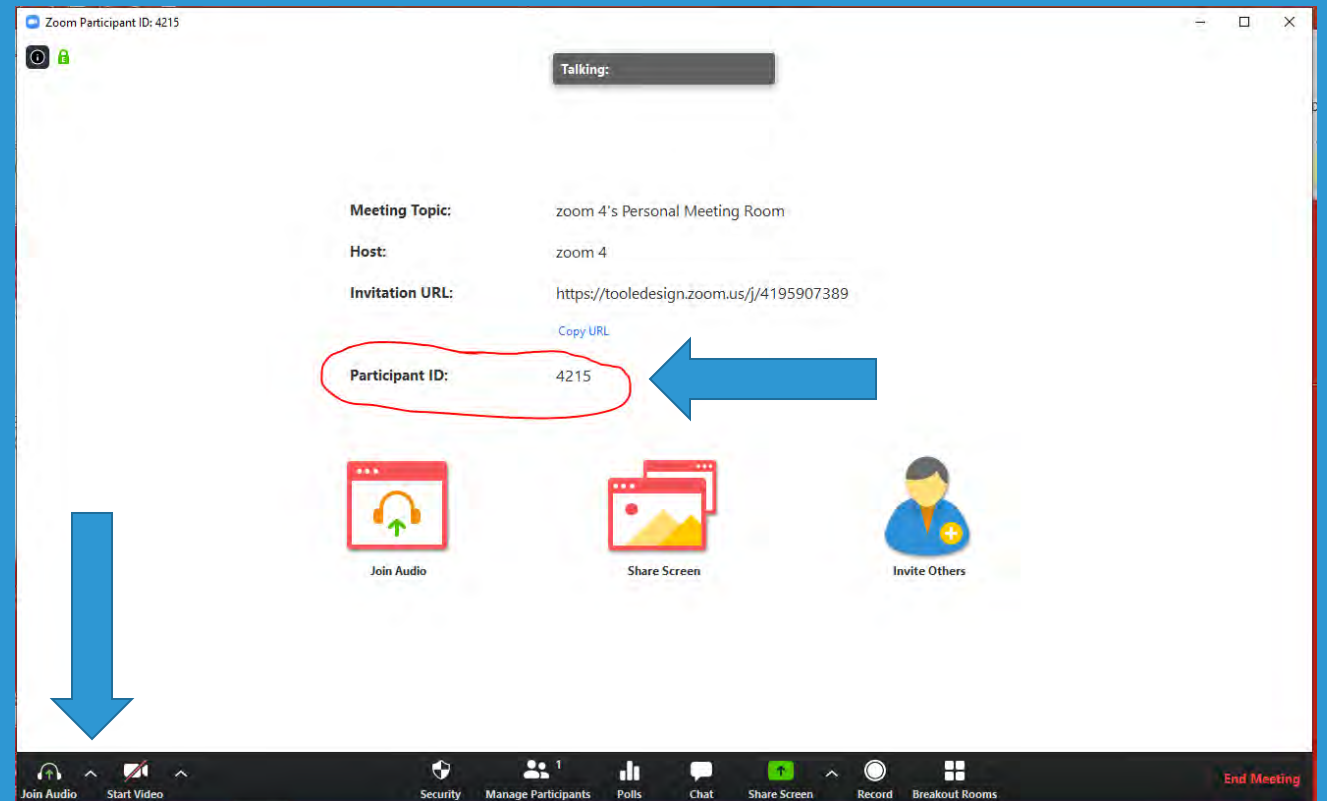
Zoom Participant ID: 4215

Talking:

Meeting Topic: zoom 4's Personal Meeting Room

Host: zoom 4

Invitation URL: https://tooledesign.zoom.us/j/4195907389

Copy URL

Participant ID: 4215

Join Audio

Share Screen

Invite Others

Join Audio

Start Video

Security

Manage Participants 1

Polls

Chat

Share Screen

Record

Breakout Rooms

End Meeting